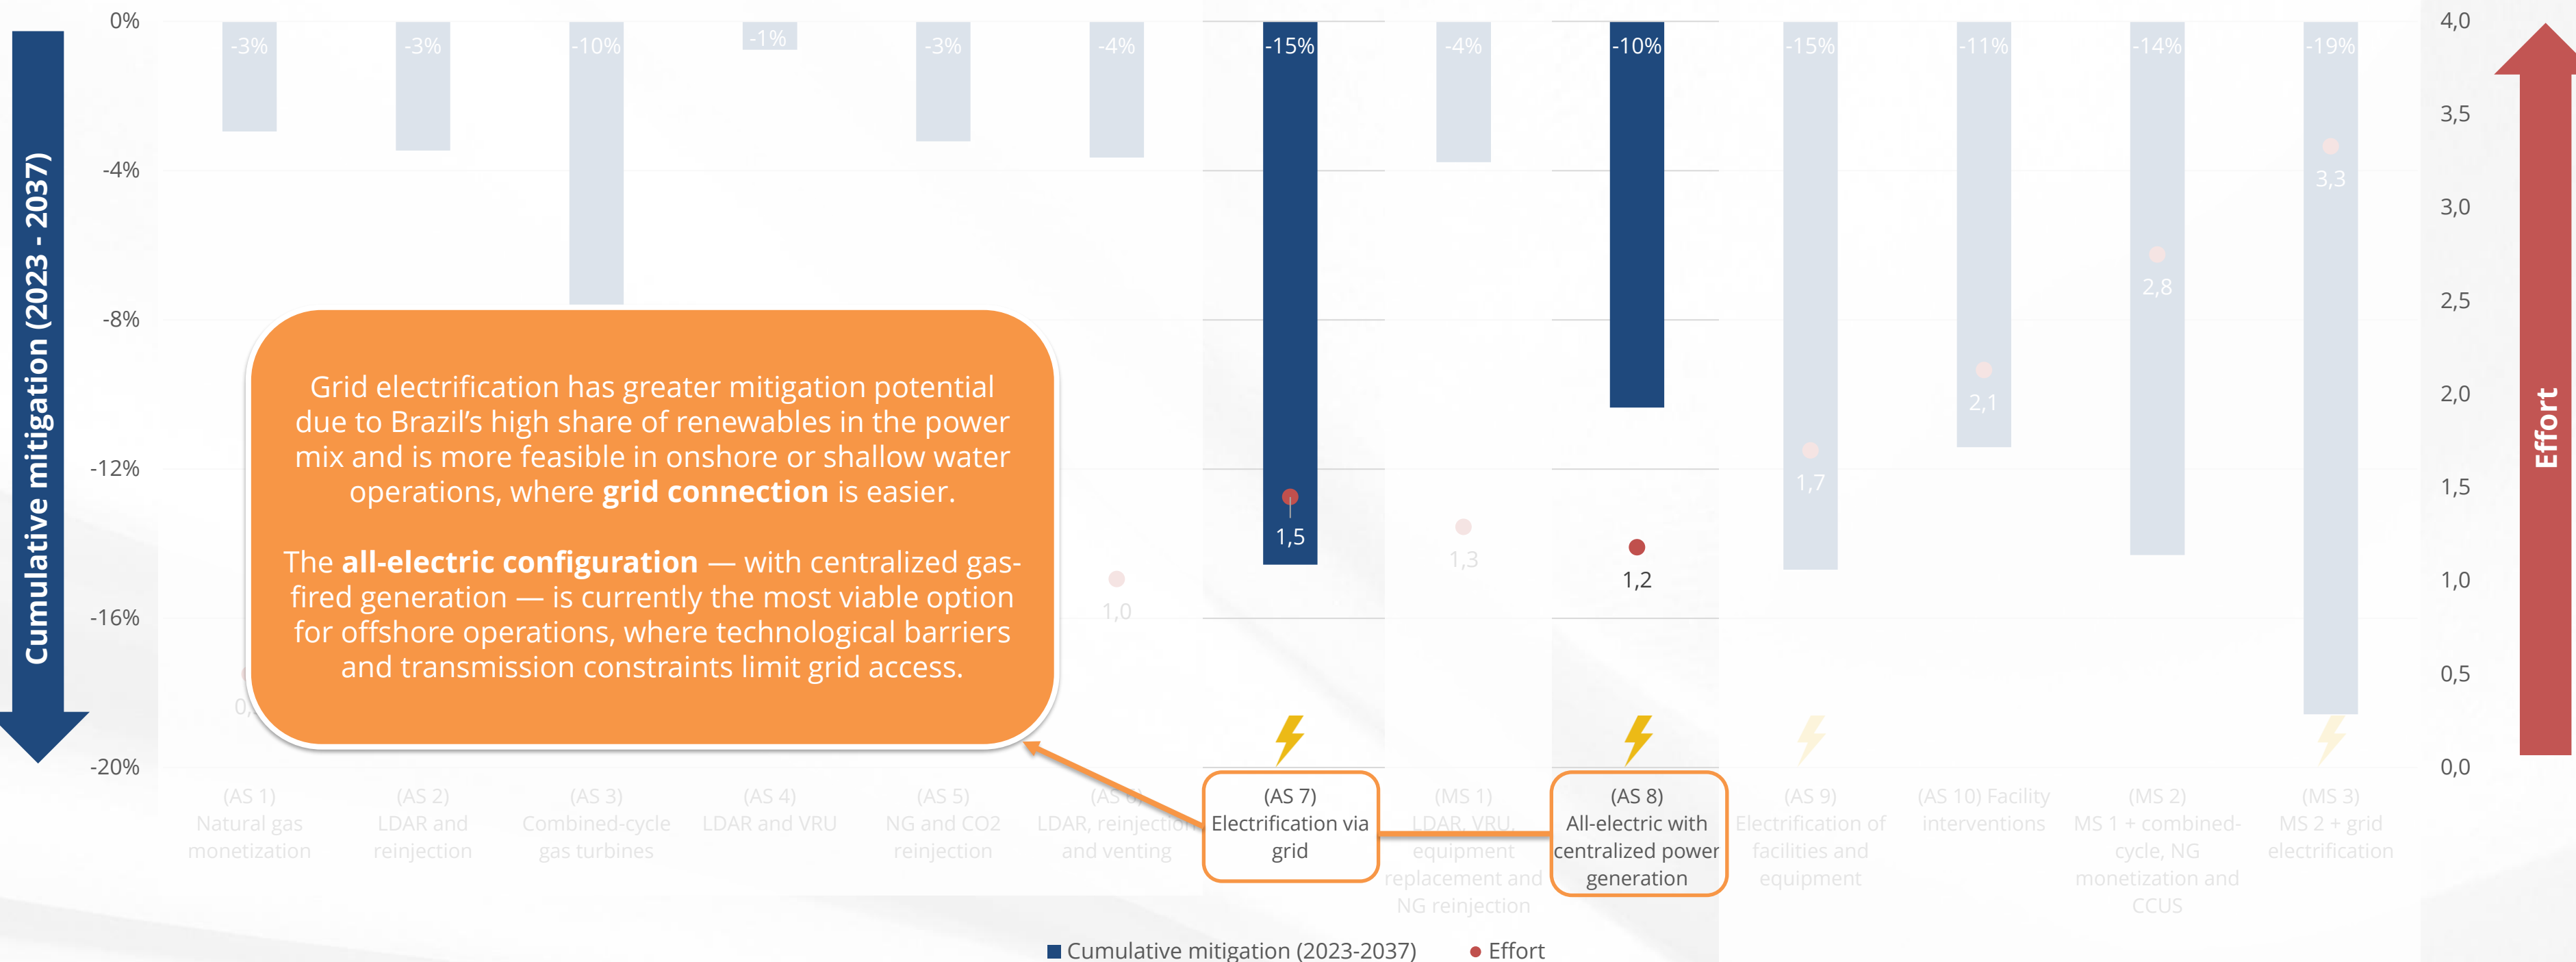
Cumulative mitigation (2023 - 2037)

0%
-4%
-8%
-12%
-16%
-20%

-3%
-3%
-10%
-1%
-3%
-4%
-15%
-4%
-10%
-15%
-11%
-14%
-19%

Grid electrification has greater mitigation potential due to Brazil's high share of renewables in the power mix and is more feasible in onshore or shallow water operations, where **grid connection** is easier.

The **all-electric configuration** — with centralized gas-fired generation — is currently the most viable option for offshore operations, where technological barriers and transmission constraints limit grid access.

1,0
1,5
1,3
1,2
1,7
2,1
2,8
3,3

4,0
3,5
3,0
2,5
2,0
1,5
1,0
0,5
0,0

Effort

(AS 1) Natural gas monetization
(AS 2) LDAR and reinjection
(AS 3) Combined-cycle gas turbines
(AS 4) LDAR and VRU
(AS 5) NG and CO2 reinjection
(AS 6) LDAR, reinjection and venting
(AS 7) Electrification via grid
(MS 1) LDAR, VRU, equipment replacement and NG reinjection
(AS 8) All-electric with centralized power generation
(AS 9) Electrification of facilities and equipment
(AS 10) Facility interventions
(MS 2) MS 1 + combined-cycle, NG monetization and CCUS
(MS 3) MS 2 + grid electrification

■ Cumulative mitigation (2023-2037) ● Effort